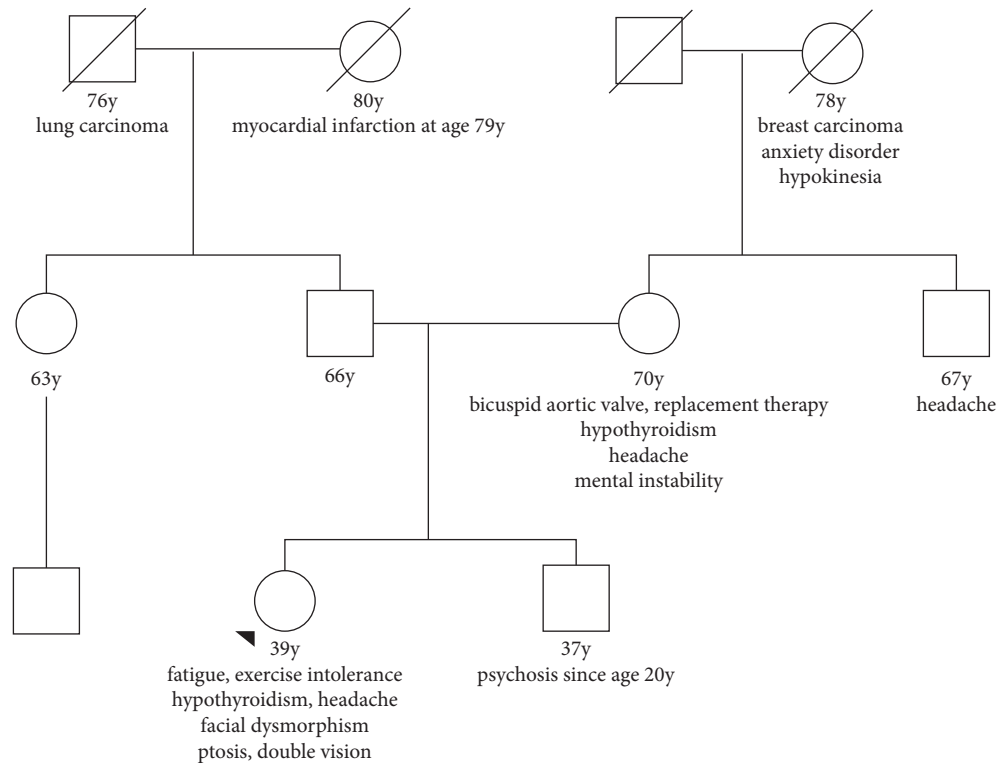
76y
lung carcinoma

80y
myocardial infarction at age 79y

78y
breast carcinoma
anxiety disorder
hypokinesia

63y

66y

70y
bicuspid aortic valve, replacement therapy
hypothyroidism
headache
mental instability

67y
headache

39y
fatigue, exercise intolerance
hypothyroidism, headache
facial dysmorphism
ptosis, double vision

37y
psychosis since age 20y